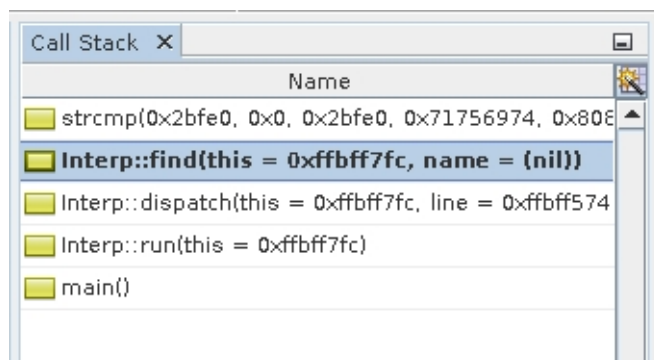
Call Stack ×

Name

strcmp(0x2bfe0, 0x0, 0x2bfe0, 0x71756974, 0x808

Interp::find(this = 0xffbff7fc, name = (nil))

Interp::dispatch(this = 0xffbff7fc, line = 0xffbff574

Interp::run(this = 0xffbff7fc)

main()